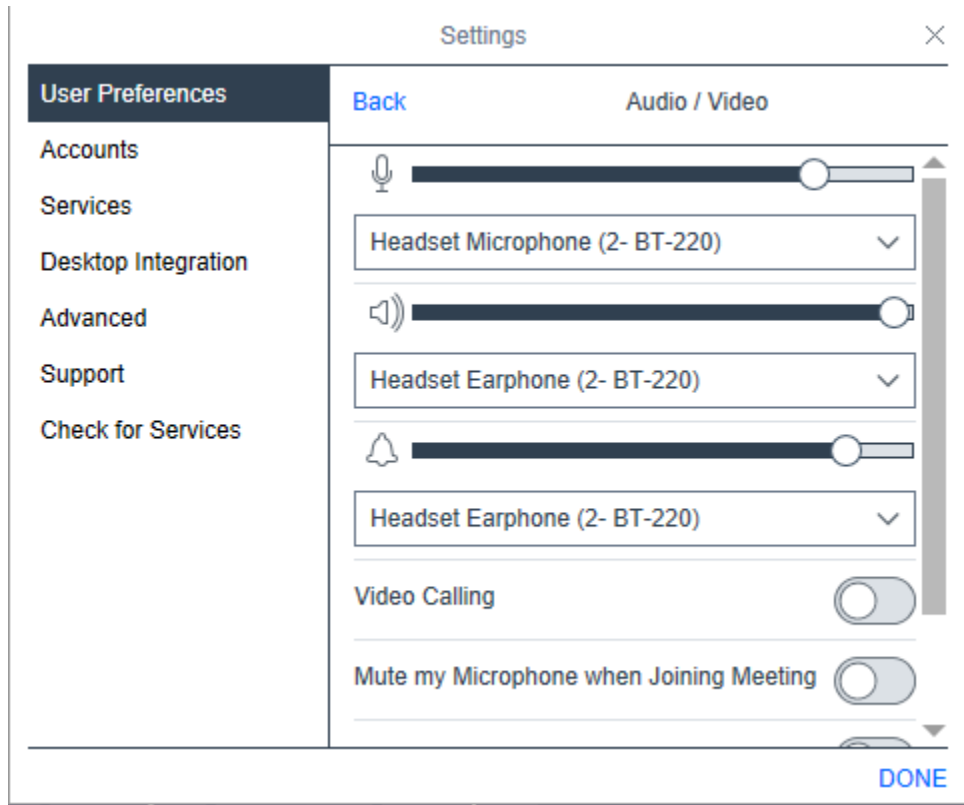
Settings

User Preferences
Accounts
Services
Desktop Integration
Advanced
Support
Check for Services

Back
Audio / Video

Headset Microphone (2- BT-220)

Headset Earphone (2- BT-220)

Headset Earphone (2- BT-220)

Video Calling

Mute my Microphone when Joining Meeting

DONE